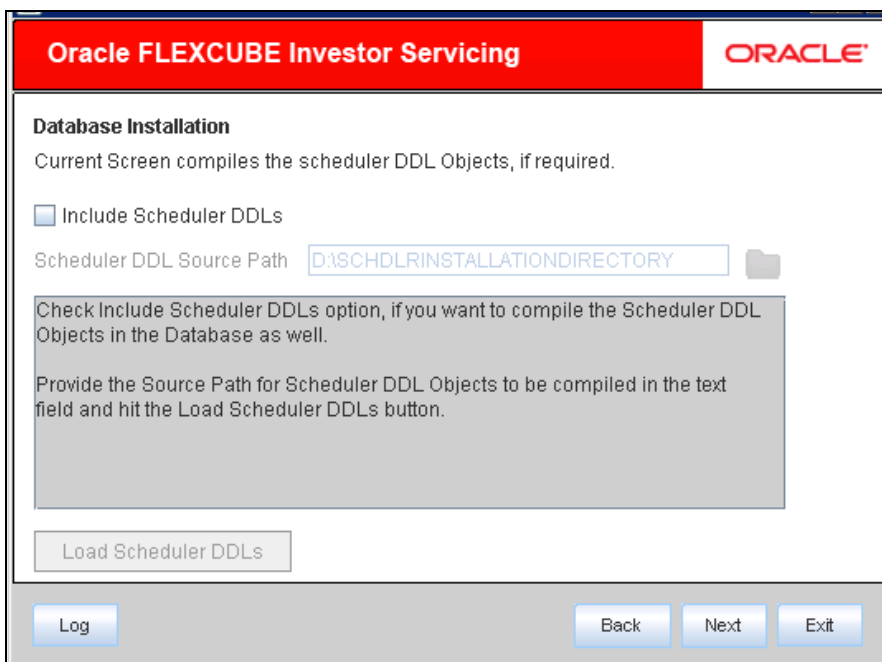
Oracle FLEXCUBE Investor Servicing

ORACLE

Database Installation

Current Screen compiles the scheduler DDL Objects, if required.

Include Scheduler DDLs

Scheduler DDL Source Path D:\SCHDLRINSTALLATIONDIRECTORY

Check Include Scheduler DDLs option, if you want to compile the Scheduler DDL Objects in the Database as well.

Provide the Source Path for Scheduler DDL Objects to be compiled in the text field and hit the Load Scheduler DDLs button.

Load Scheduler DDLs

Log

Back

Next

Exit